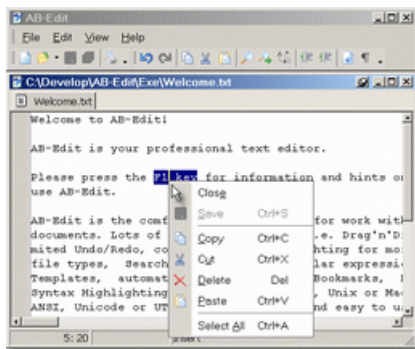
AB-Edit

File Edit View Help

C:\Develop\AB-Edit\Exe\Welcome.txt

Welcome.txt

Welcome to AB-Edit!

AB-Edit is your professional text editor.

Please press the F1 key for information and hints on use AB-Edit.

AB-Edit is the comf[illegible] for work with documents. Lots of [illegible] .e. Drag'n'D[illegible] mited Undo/Redo, co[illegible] hting for mo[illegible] file types, Search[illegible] lar expressi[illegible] Templates, automat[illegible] Bookmarks, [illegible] Syntax Highlighting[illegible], Unix or Ma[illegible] ANSI, Unicode or UT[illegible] and easy to u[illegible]

Close
Save Ctrl+S
Copy Ctrl+C
Cut Ctrl+X
Delete Del
Paste Ctrl+V
Select All Ctrl+A

5: 20